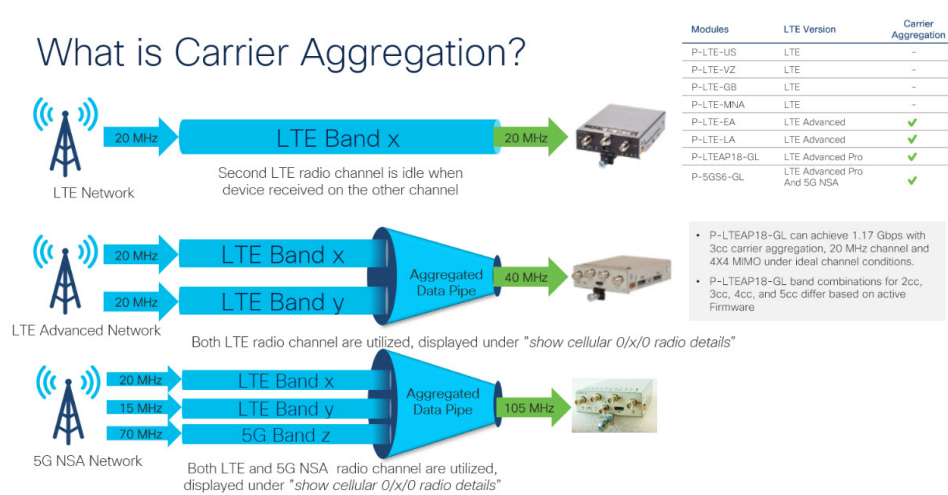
What is Carrier Aggregation?

| Modules | LTE Version | Carrier Aggregation |
|---|---|---|
| P-LTE-US | LTE | - |
| P-LTE-VZ | LTE | - |
| P-LTE-GB | LTE | - |
| P-LTE-MNA | LTE | - |
| P-LTE-EA | LTE Advanced | ✔ |
| P-LTE-LA | LTE Advanced | ✔ |
| P-LTEAP18-GL | LTE Advanced Pro | ✔ |
| P-5GS6-GL | LTE Advanced Pro And 5G NSA | ✔ |

LTE Network

20 MHz

LTE Band x

20 MHz

Second LTE radio channel is idle when device received on the other channel

• P-LTEAP18-GL can achieve 1.17 Gbps with 3cc carrier aggregation, 20 MHz channel and 4X4 MIMO under ideal channel conditions.

• P-LTEAP18-GL band combinations for 2cc, 3cc, 4cc, and 5cc differ based on active Firmware

LTE Advanced Network

20 MHz

LTE Band x

20 MHz

LTE Band y

Aggregated Data Pipe

40 MHz

Both LTE radio channel are utilized, displayed under "show cellular 0/x/0 radio details"

5G NSA Network

20 MHz

LTE Band x

15 MHz

LTE Band y

70 MHz

5G Band z

Aggregated Data Pipe

105 MHz

Both LTE and 5G NSA radio channel are utilized, displayed under "show cellular 0/x/0 radio details"